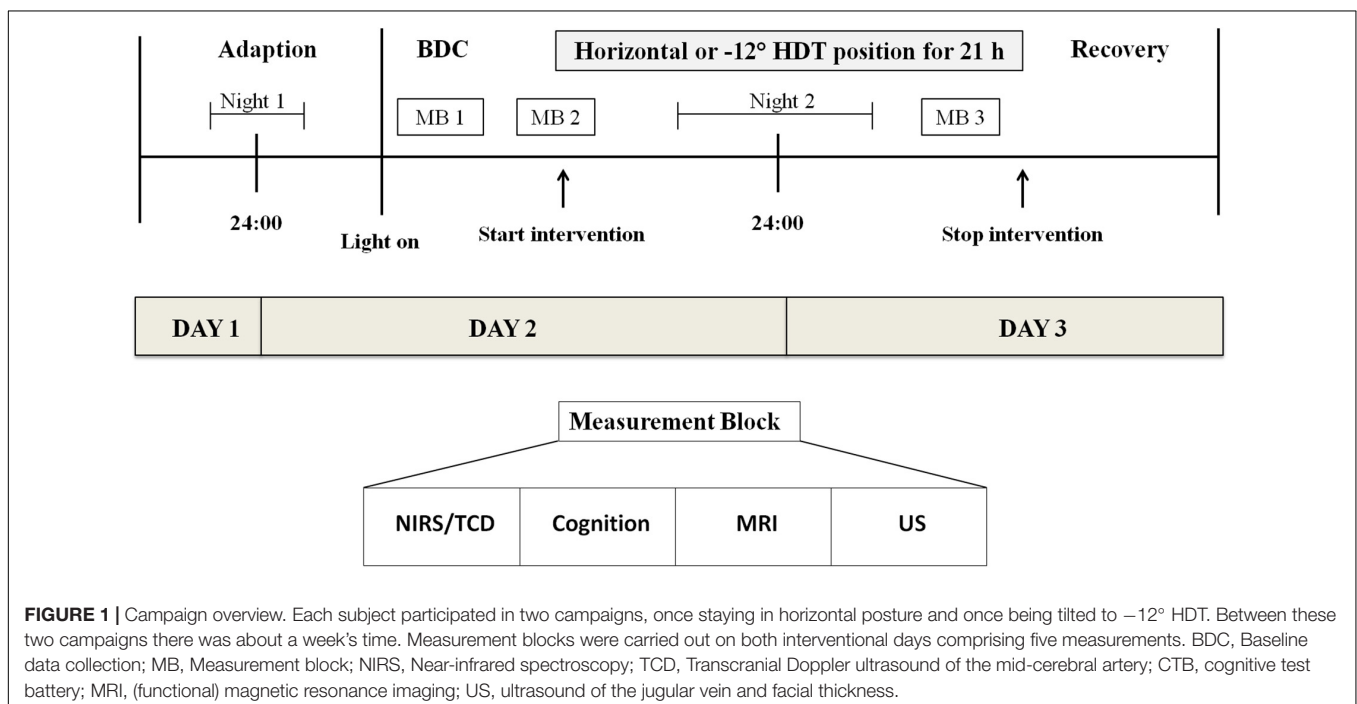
Adaption

BDC

Horizontal or -12° HDT position for 21 h

Recovery

Night 1

MB 1

MB 2

Night 2

MB 3

24:00

Light on

Start intervention

24:00

Stop intervention

| DAY 1 | DAY 2 | DAY 3 |
|---|---|---|

Measurement Block

| NIRS/TCD | Cognition | MRI | US |
|---|---|---|---|

**FIGURE 1 |** Campaign overview. Each subject participated in two campaigns, once staying in horizontal posture and once being tilted to −12° HDT. Between these two campaigns there was about a week's time. Measurement blocks were carried out on both interventional days comprising five measurements. BDC, Baseline data collection; MB, Measurement block; NIRS, Near-infrared spectroscopy; TCD, Transcranial Doppler ultrasound of the mid-cerebral artery; CTB, cognitive test battery; MRI, (functional) magnetic resonance imaging; US, ultrasound of the jugular vein and facial thickness.